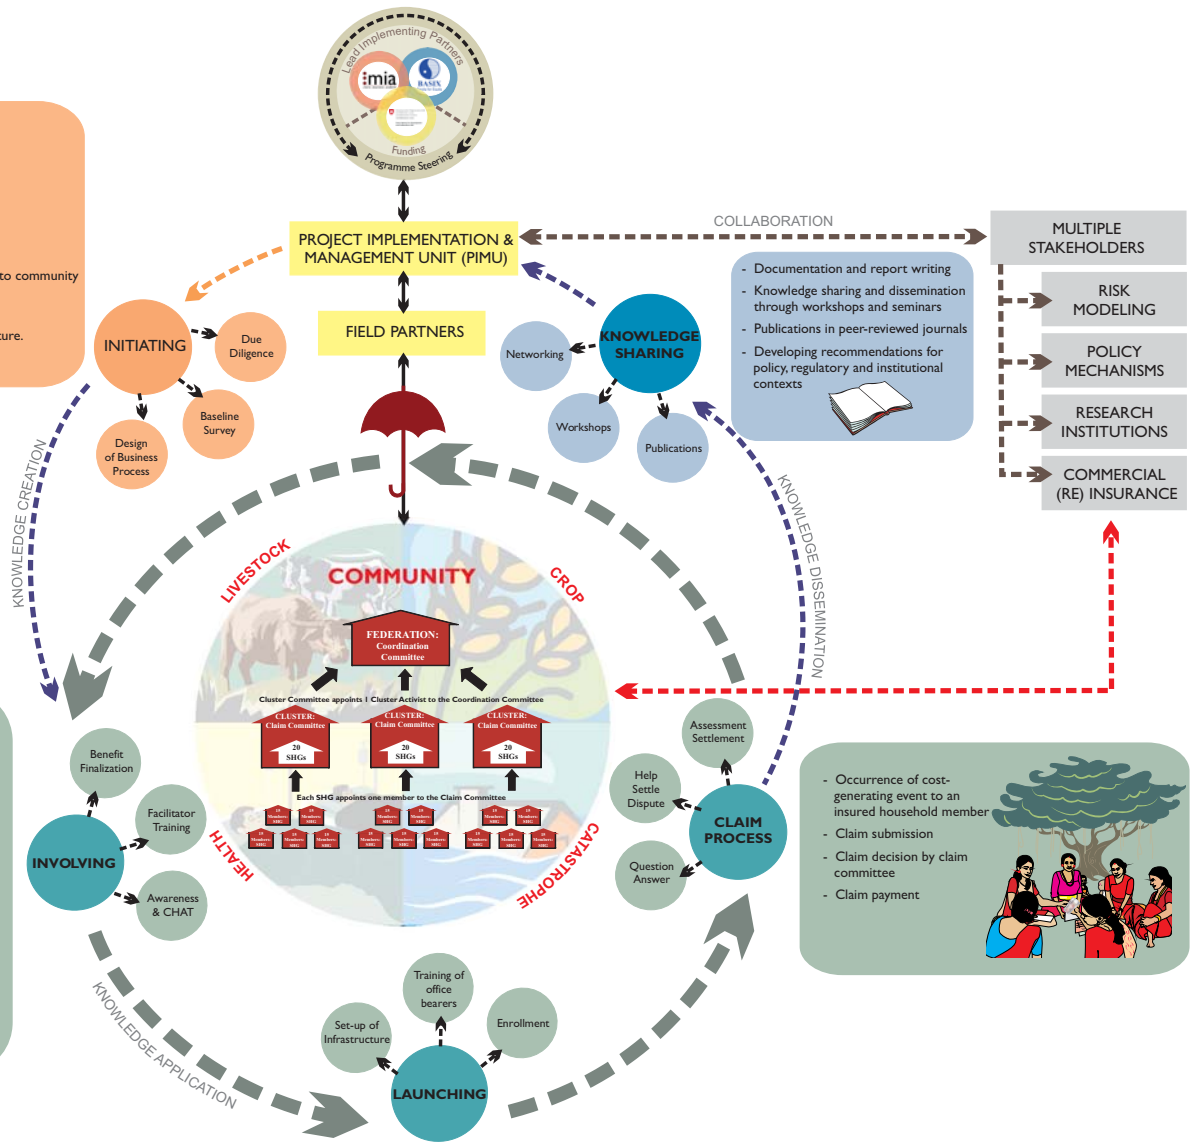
Lead Implementing Partners
mia
BASIX
Funding
Programme Steering

PROJECT IMPLEMENTATION & MANAGEMENT UNIT (PIMU)

COLLABORATION

MULTIPLE STAKEHOLDERS

RISK MODELING

POLICY MECHANISMS

RESEARCH INSTITUTIONS

COMMERCIAL (RE) INSURANCE

to community

ture.

FIELD PARTNERS

INITIATING
Due Diligence
Baseline Survey
Design of Business Process

KNOWLEDGE SHARING
Networking
Workshops
Publications

- Documentation and report writing
- Knowledge sharing and dissemination through workshops and seminars
- Publications in peer-reviewed journals
- Developing recommendations for policy, regulatory and institutional contexts

KNOWLEDGE CREATION

KNOWLEDGE DISSEMINATION

LIVESTOCK
COMMUNITY
CROP
HEALTH
CATASTROPHE

FEDERATION: Coordination Committee

Cluster Committee appoints 1 Cluster Activist to the Coordination Committee

CLUSTER: Claim Committee
20 SHGs
CLUSTER: Claim Committee
20 SHGs
CLUSTER: Claim Committee
20 SHGs

Each SHG appoints one member to the Claim Committee

10 Members SHG

INVOLVING
Benefit Finalization
Facilitator Training
Awareness & CHAT

CLAIM PROCESS
Assessment Settlement
Help Settle Dispute
Question Answer

- Occurrence of cost-generating event to an insured household member
- Claim submission
- Claim decision by claim committee
- Claim payment

KNOWLEDGE APPLICATION

LAUNCHING
Set-up of Infrastructure
Training of office bearers
Enrollment